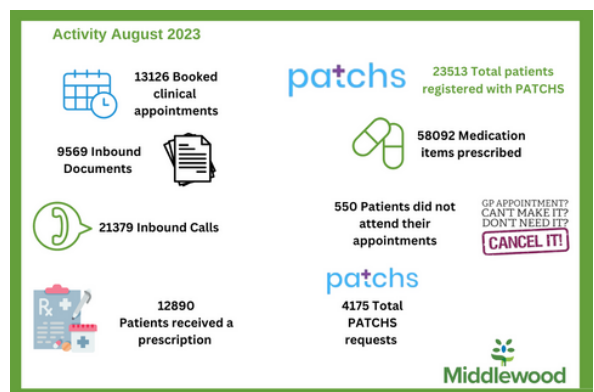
Activity August 2023

13126 Booked clinical appointments

patchs

23513 Total patients registered with PATCHS

9569 Inbound Documents

58092 Medication items prescribed

21379 Inbound Calls

550 Patients did not attend their appointments

GP APPOINTMENT? CAN'T MAKE IT? DON'T NEED IT? CANCEL IT!

Rx

12890 Patients received a prescription

patchs

4175 Total PATCHS requests

Middlewood